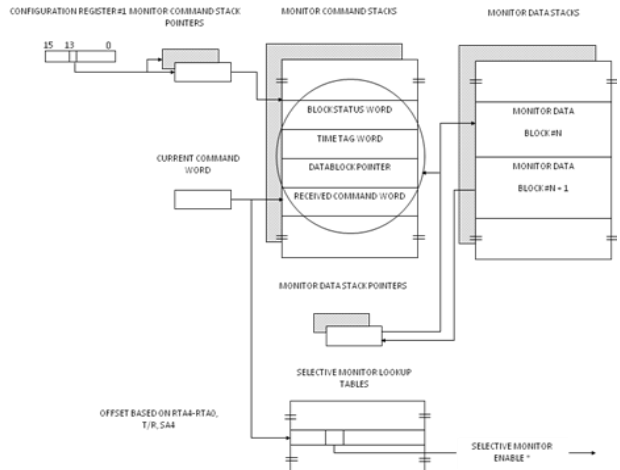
CONFIGURATION REGISTER #1 MONITOR COMMAND STACK POINTERS

15 13 0

MONITOR COMMAND STACKS

MONITOR DATA STACKS

BLOCKSTATUS WORD

TIME TAG WORD

DATABLOCK POINTER

RECEIVED COMMAND WORD

MONITOR DATA

BLOCK #N

MONITOR DATA

BLOCK #N + 1

CURRENT COMMAND WORD

MONITOR DATA STACK POINTERS

SELECTIVE MONITOR LOOKUP TABLES

OFFSET BASED ON RTA4-RTA0, T/R, SA4

SELECTIVE MONITOR ENABLE *